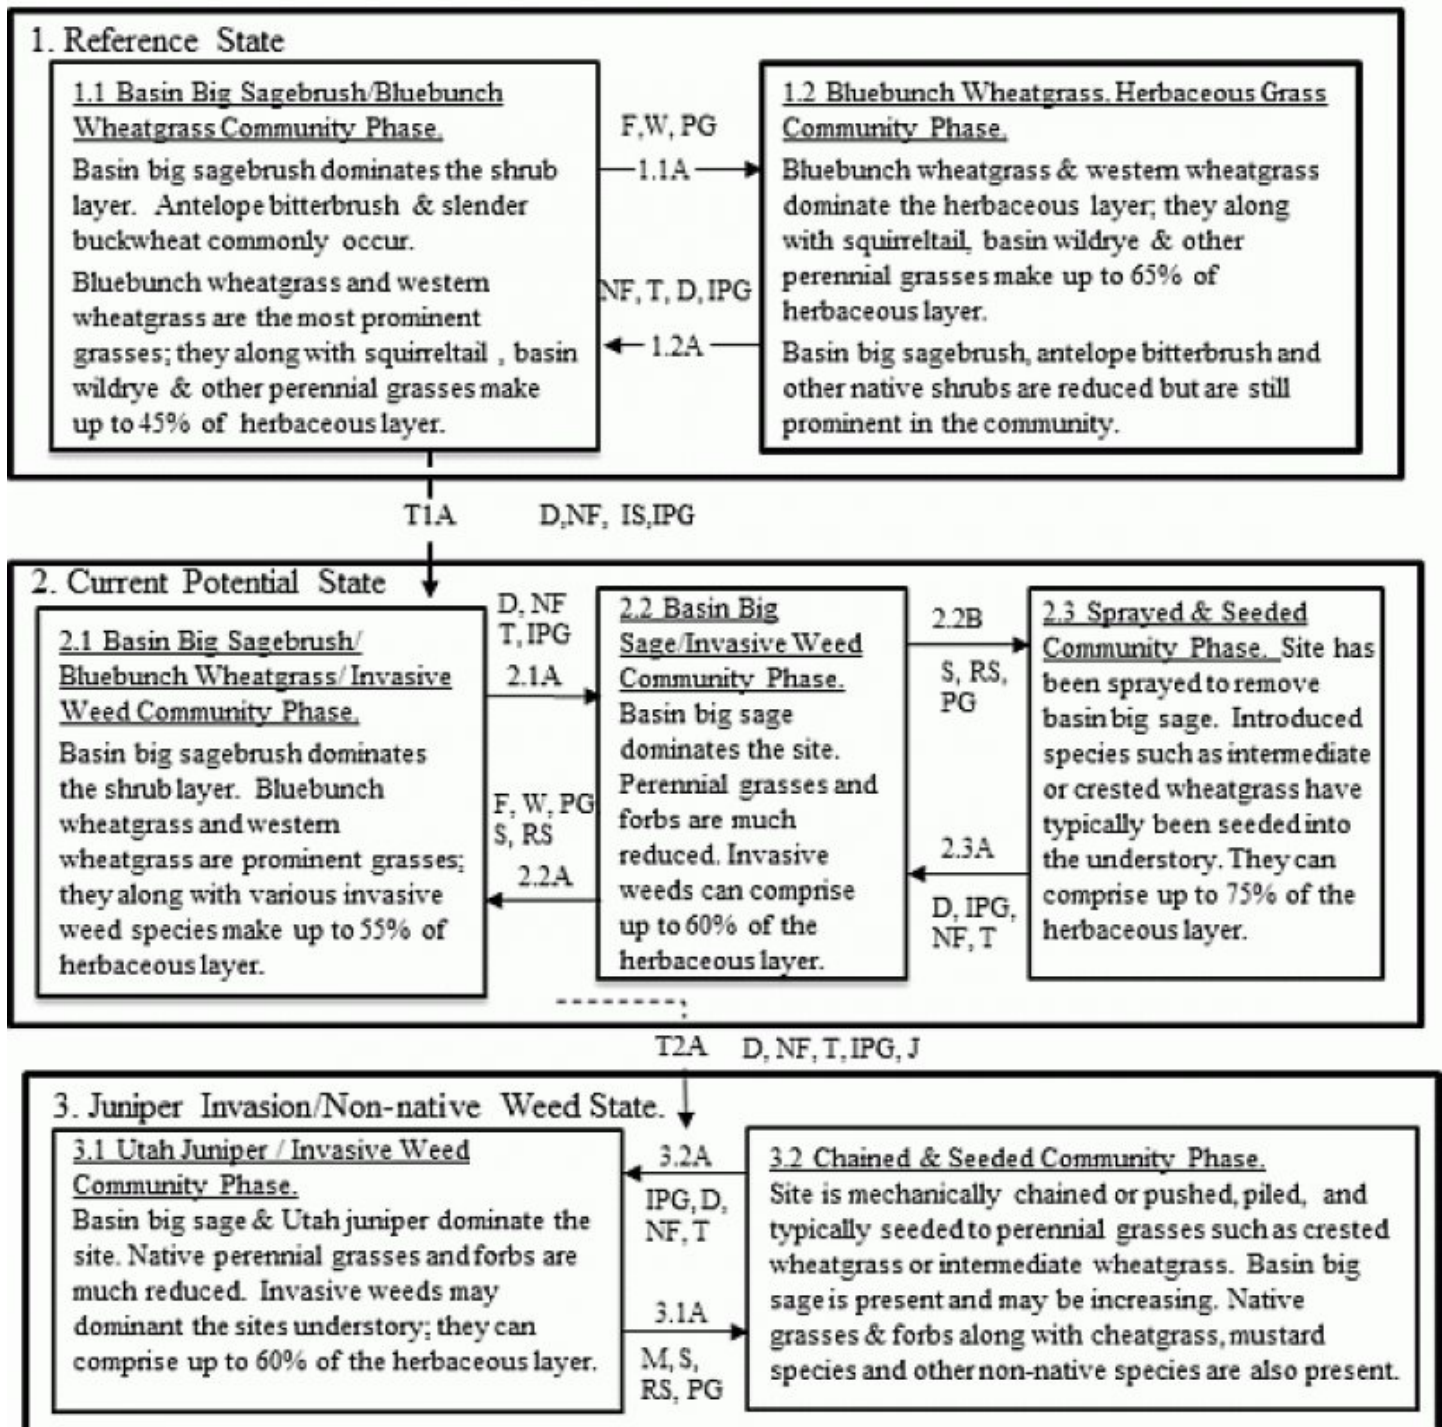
1. Reference State

1.1 Basin Big Sagebrush/Bluebunch Wheatgrass Community Phase.
Basin big sagebrush dominates the shrub layer. Antelope bitterbrush & slender buckwheat commonly occur.
Bluebunch wheatgrass and western wheatgrass are the most prominent grasses; they along with squirreltail , basin wildrye & other perennial grasses make up to 45% of herbaceous layer.

F,W, PG
1.1A

NF, T, D, IPG
1.2A

1.2 Bluebunch Wheatgrass. Herbaceous Grass Community Phase.
Bluebunch wheatgrass & western wheatgrass dominate the herbaceous layer; they along with squirreltail, basin wildrye & other perennial grasses make up to 65% of herbaceous layer.
Basin big sagebrush, antelope bitterbrush and other native shrubs are reduced but are still prominent in the community.

T1A D,NF, IS,IPG

2. Current Potential State

2.1 Basin Big Sagebrush/ Bluebunch Wheatgrass/ Invasive Weed Community Phase.
Basin big sagebrush dominates the shrub layer. Bluebunch wheatgrass and western wheatgrass are prominent grasses; they along with various invasive weed species make up to 55% of herbaceous layer.

D, NF
T, IPG
2.1A

F, W, PG
S, RS
2.2A

2.2 Basin Big Sage/Invasive Weed Community Phase.
Basin big sage dominates the site. Perennial grasses and forbs are much reduced. Invasive weeds can comprise up to 60% of the herbaceous layer.

2.2B
S, RS, PG

2.3A
D, IPG, NF, T

2.3 Sprayed & Seeded Community Phase. Site has been sprayed to remove basin big sage. Introduced species such as intermediate or crested wheatgrass have typically been seeded into the understory. They can comprise up to 75% of the herbaceous layer.

T2A D, NF, T, IPG, J

3. Juniper Invasion/Non-native Weed State.

3.1 Utah Juniper / Invasive Weed Community Phase.
Basin big sage & Utah juniper dominate the site. Native perennial grasses and forbs are much reduced. Invasive weeds may dominant the sites understory; they can comprise up to 60% of the herbaceous layer.

3.2A
IPG, D, NF, T

3.1A
M, S, RS, PG

3.2 Chained & Seeded Community Phase.
Site is mechanically chained or pushed, piled, and typically seeded to perennial grasses such as crested wheatgrass or intermediate wheatgrass. Basin big sage is present and may be increasing. Native grasses & forbs along with cheatgrass, mustard species and other non-native species are also present.